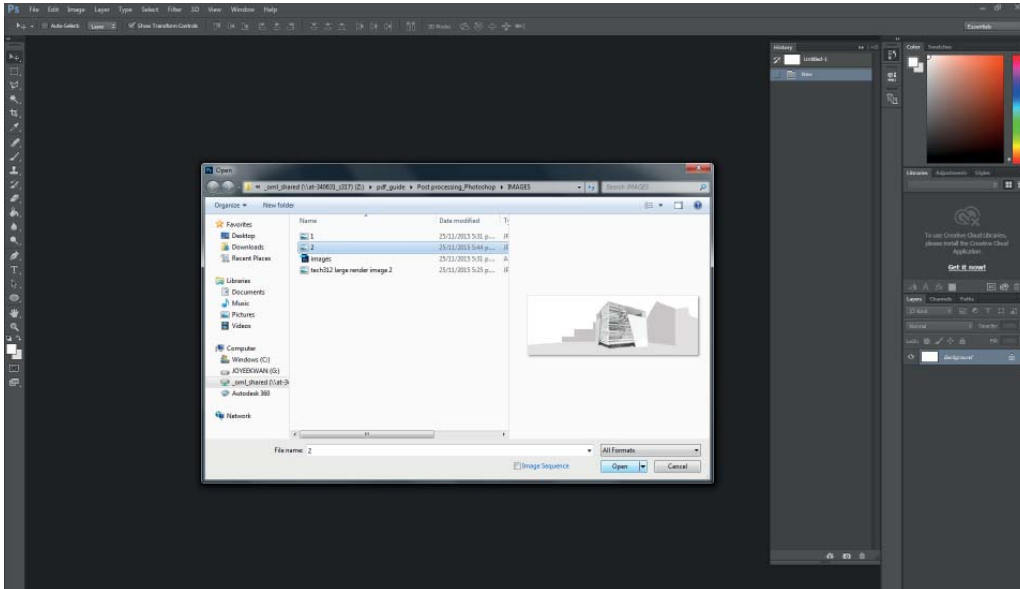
Ps File Edit Image Layer Type Select Filter 3D View Window Help

Auto-Select: Layer Show Transform Controls

Essentials

History

Untitled-1

New

Color Swatches

Libraries Adjustments Styles

To use Creative Cloud Libraries, please install the Creative Cloud Application.

Get it now!

Layers Channels Paths

Normal

Opacity:

Lock:

Fill:

Background

Open

« _oml_shared (\\at-340831_s317) (Z:) ▸ pdf_guide ▸ Post processing_Photoshop ▸ IMAGES

Search IMAGES

Organize ▾ New folder

Favorites

Desktop

Downloads

Recent Places

Libraries

Documents

Music

Pictures

Videos

Computer

Windows (C:)

JOYEEKWAN (G:)

_oml_shared (\\at-3

Autodesk 360

Network

| Name | Date modified | Ty |
|---|---|---|
| 1 | 25/11/2015 5:31 p... | JF |
| 2 | 25/11/2015 5:44 p... | JF |
| images | 25/11/2015 5:31 p... | A |
| tech312 large render image 2 | 25/11/2015 5:25 p... | JF |

File name: 2

All Formats

Image Sequence

Open

Cancel